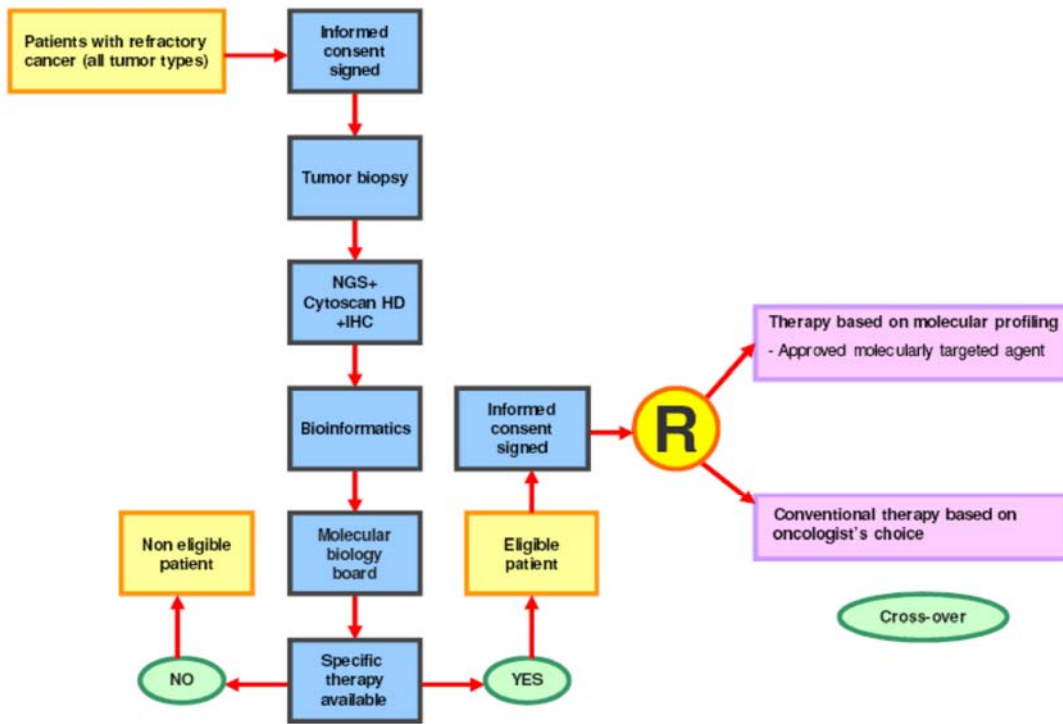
Patients with refractory cancer (all tumor types)

Informed consent signed

Tumor biopsy

NGS+ Cytoscan HD +IHC

Bioinformatics

Molecular biology board

Specific therapy available

NO

Non eligible patient

YES

Eligible patient

Informed consent signed

R

Therapy based on molecular profiling
- Approved molecularly targeted agent

Conventional therapy based on oncologist's choice

Cross-over